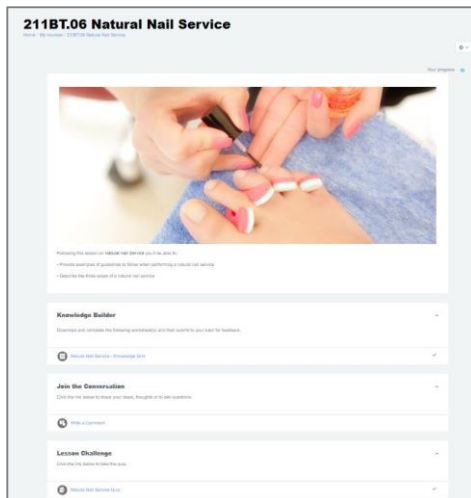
211BT.06 Natural Nail Service

Home / My courses / 211BT.06 Natural Nail Service

Your progress

Following this lesson on natural nail service you'll be able to:

• Provide examples of guidelines to follow when performing a natural nail service

• Describe the three steps of a natural nail service

Knowledge Builder

Download and complete the following worksheet(s) and then submit to your tutor for feedback.

Natural Nail Service - Knowledge Quiz

Join the Conversation

Click the link below to leave your ideas, thoughts or to ask questions.

Write a Comment

Lesson Challenge

Click the link below to take the quiz.

Natural Nail Service Quiz